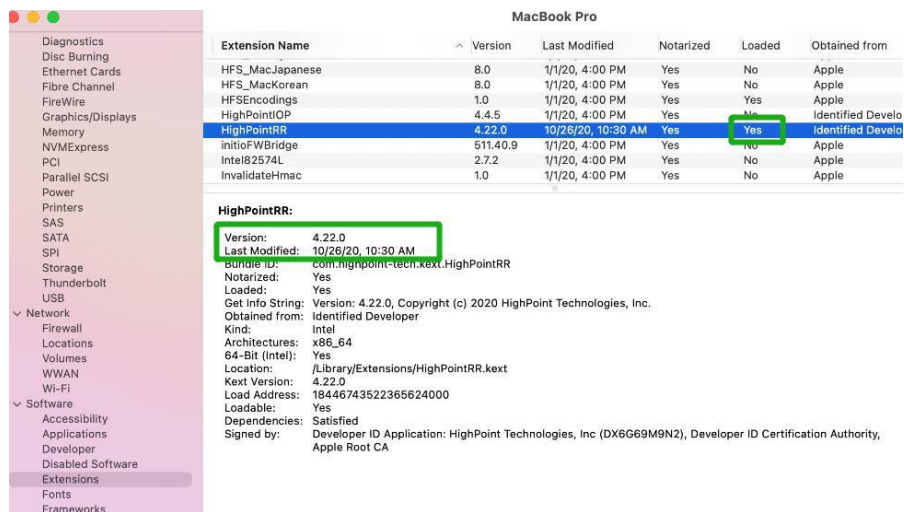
MacBook Pro

Diagnostics
Disc Burning
Ethernet Cards
Fibre Channel
FireWire
Graphics/Displays
Memory
NVMExpress
PCI
Parallel SCSI
Power
Printers
SAS
SATA
SPI
Storage
Thunderbolt
USB
Network
Firewall
Locations
Volumes
WWAN
Wi-Fi
Software
Accessibility
Applications
Developer
Disabled Software
Extensions
Fonts
Frameworks

| Extension Name | Version | Last Modified | Notarized | Loaded | Obtained from |
|---|---|---|---|---|---|
| HFS_MacJapanese | 8.0 | 1/1/20, 4:00 PM | Yes | No | Apple |
| HFS_MacKorean | 8.0 | 1/1/20, 4:00 PM | Yes | No | Apple |
| HFSEncodings | 1.0 | 1/1/20, 4:00 PM | Yes | Yes | Apple |
| HighPointIOP | 4.4.5 | 1/1/20, 4:00 PM | Yes | No | Identified Develo |
| HighPointRR | 4.22.0 | 10/26/20, 10:30 AM | Yes | Yes | Identified Develo |
| initioFWBridge | 511.40.9 | 1/1/20, 4:00 PM | Yes | No | Apple |
| Intel82574L | 2.7.2 | 1/1/20, 4:00 PM | Yes | No | Apple |
| InvalidateHmac | 1.0 | 1/1/20, 4:00 PM | Yes | No | Apple |

HighPointRR:

Version: 4.22.0
Last Modified: 10/26/20, 10:30 AM
Bundle ID: com.highpoint-tech.kext.HighPointRR
Notarized: Yes
Loaded: Yes
Get Info String: Version: 4.22.0, Copyright (c) 2020 HighPoint Technologies, Inc.
Obtained from: Identified Developer
Kind: Intel
Architectures: x86_64
64-Bit (Intel): Yes
Location: /Library/Extensions/HighPointRR.kext
Kext Version: 4.22.0
Load Address: 18446743522365624000
Loadable: Yes
Dependencies: Satisfied
Signed by: Developer ID Application: HighPoint Technologies, Inc (DX6G69M9N2), Developer ID Certification Authority, Apple Root CA